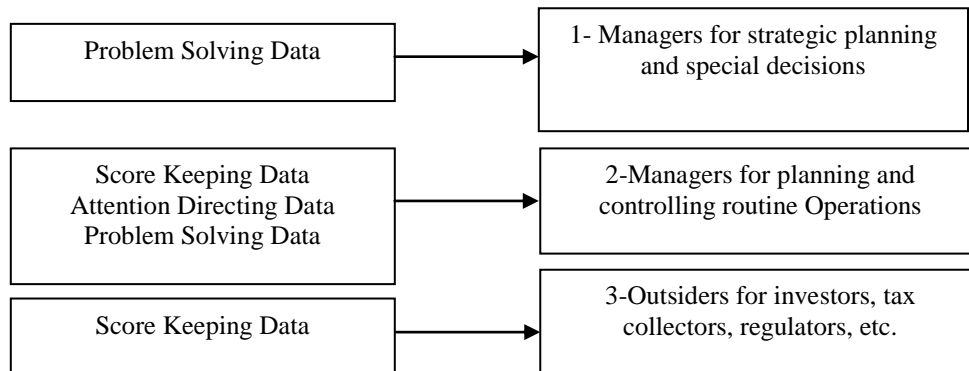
Problem Solving Data

1- Managers for strategic planning and special decisions

Score Keeping Data
Attention Directing Data
Problem Solving Data

2-Managers for planning and controlling routine Operations

Score Keeping Data

3-Outsiders for investors, tax collectors, regulators, etc.